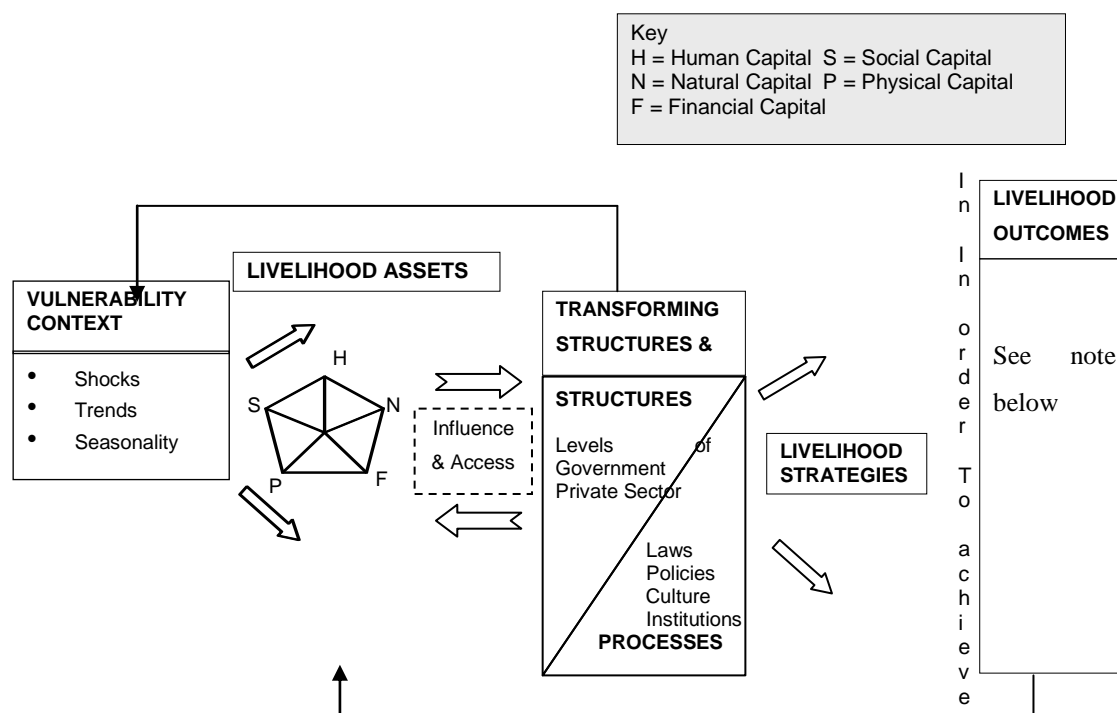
Key
H = Human Capital S = Social Capital
N = Natural Capital P = Physical Capital
F = Financial Capital

VULNERABILITY CONTEXT

- Shocks
- Trends
- Seasonality

LIVELIHOOD ASSETS

H
S
N
P
F

Influence & Access

TRANSFORMING STRUCTURES &

STRUCTURES

Levels of Government
Private Sector

Laws
Policies
Culture
Institutions

PROCESSES

LIVELIHOOD STRATEGIES

In In order To achieve

LIVELIHOOD OUTCOMES

See note below